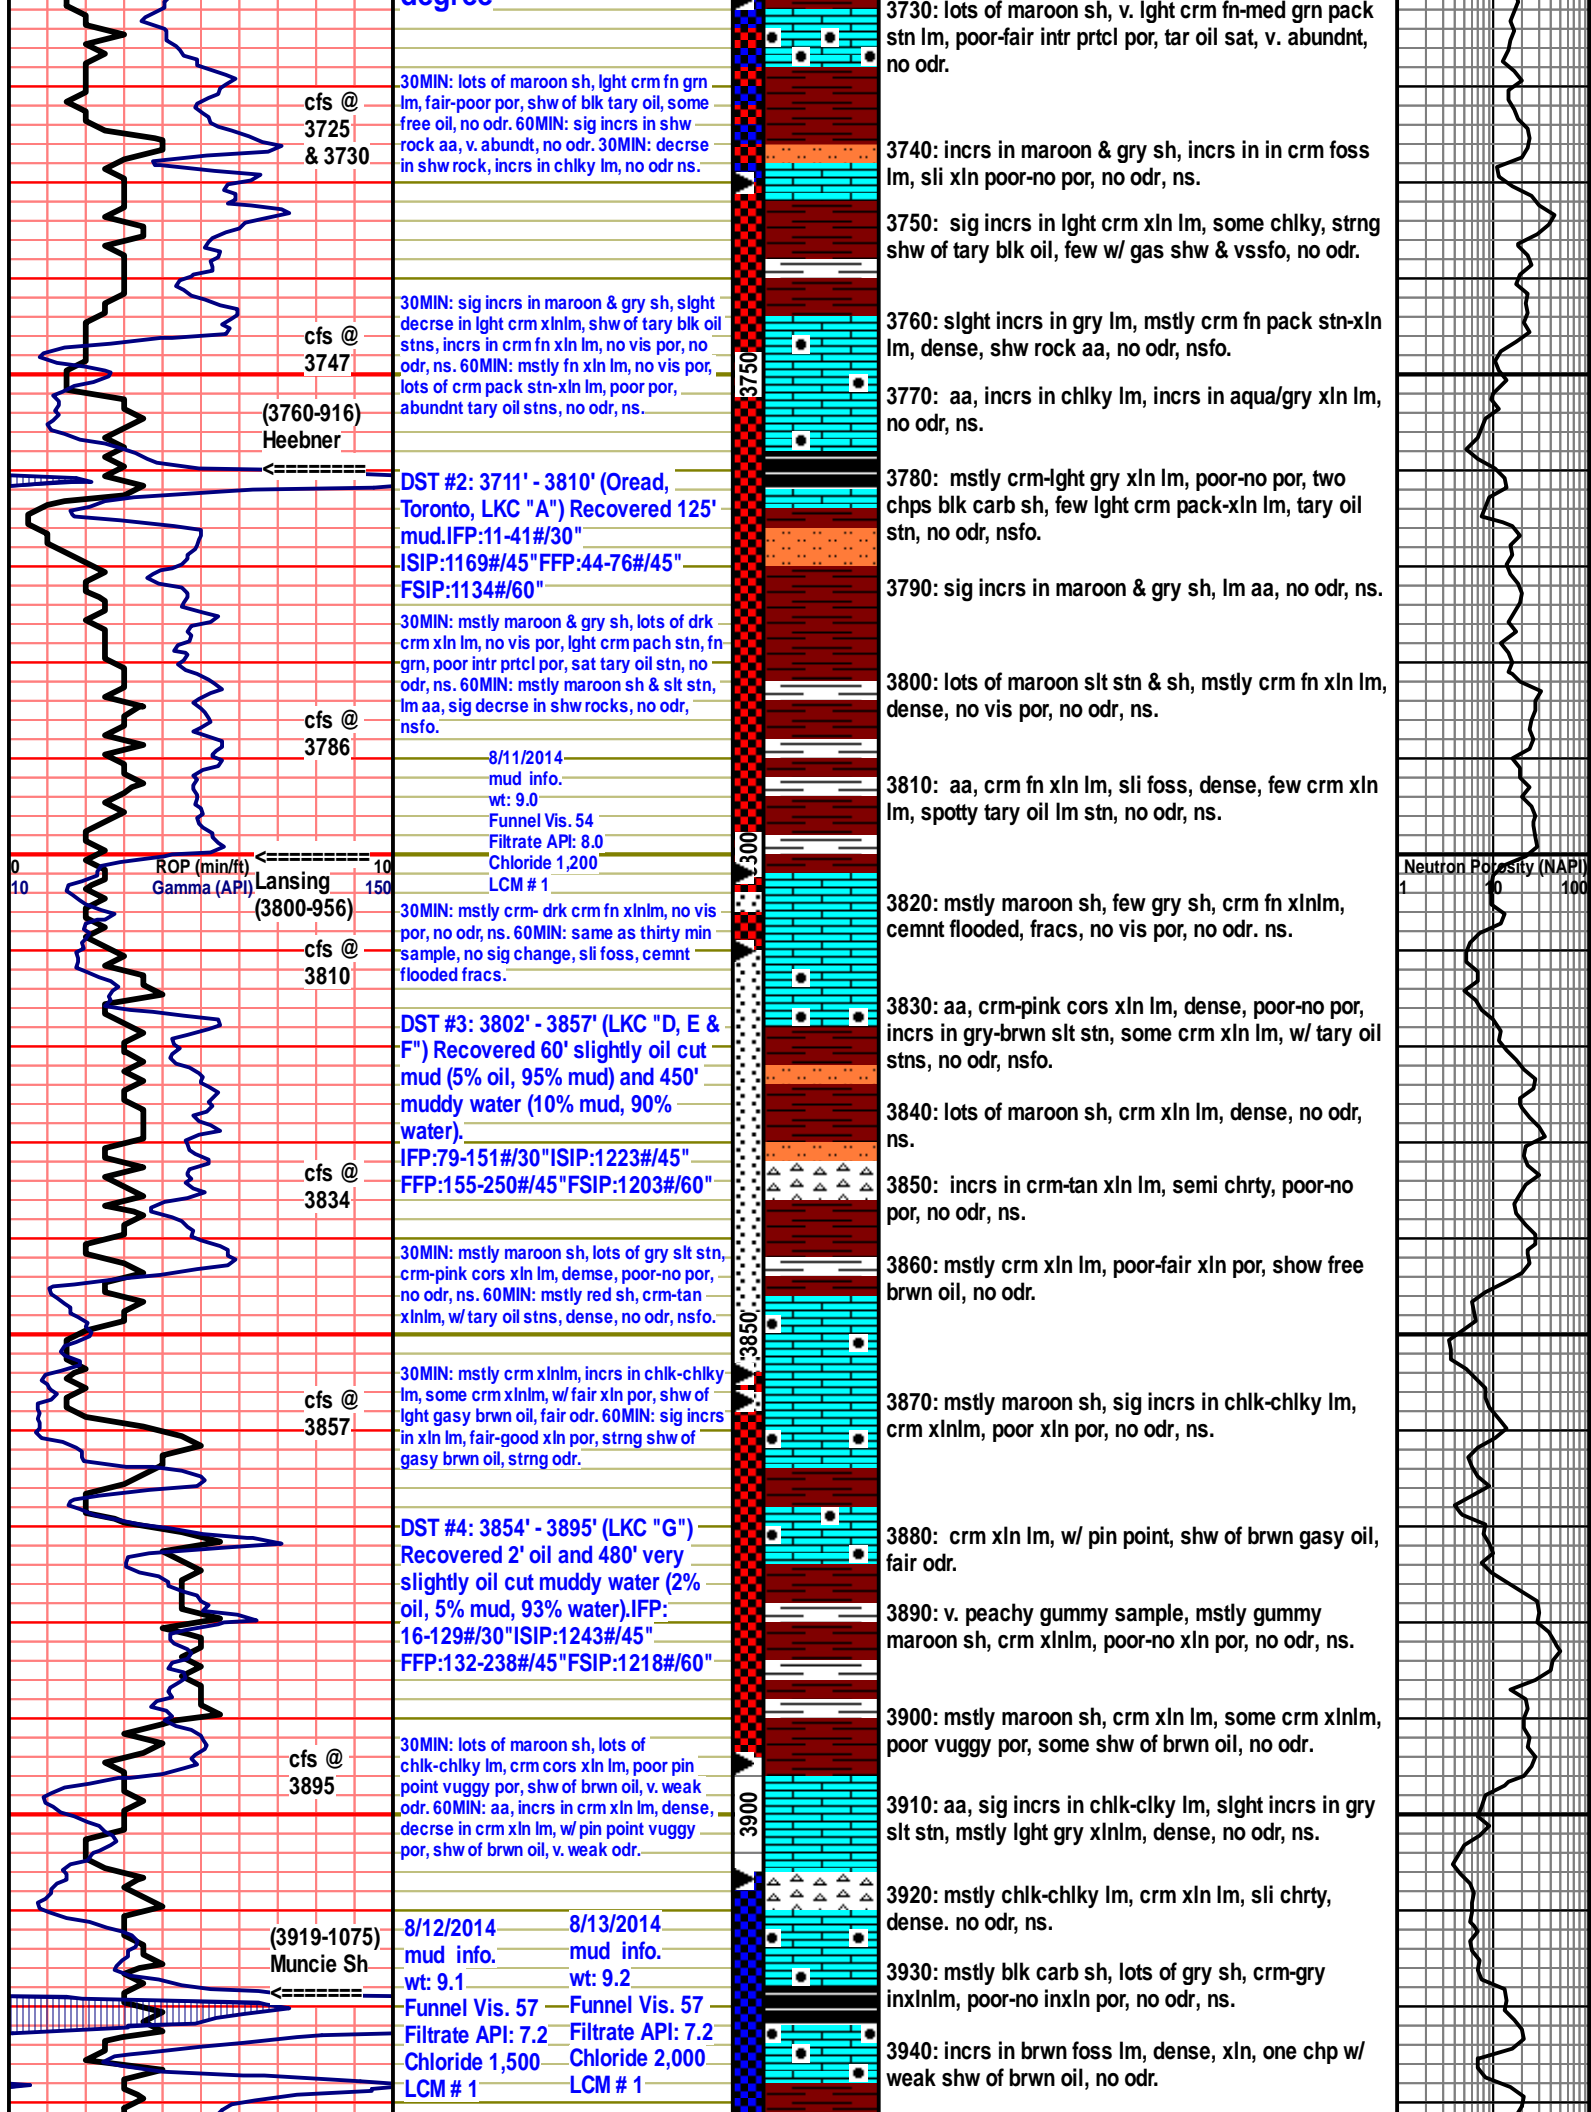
cfs @ 3725 & 3730

cfs @ 3747

(3760-916) Heebner

cfs @ 3786

0 ROP (min/ft) 10
10 Gamma (API) 150

Lansing (3800-956)

cfs @ 3810

cfs @ 3834

cfs @ 3857

cfs @ 3895

(3919-1075) Muncie Sh

30MIN: lots of maroon sh, lght crm fn grn lm, fair-poor por, shw of blk tary oil, some free oil, no odr. 60MIN: sig incrs in shw rock aa, v. abundt, no odr. 30MIN: decrse in shw rock, incrs in chlky lm, no odr ns.

30MIN: sig incrs in maroon & gry sh, slght decrse in lght crm xlnlm, shw of tary blk oil stns, incrs in crm fn xln lm, no vis por, no odr, ns. 60MIN: mstly fn xln lm, no vis por, lots of crm pack stn-xln lm, poor por, abundnt tary oil stns, no odr, ns.

DST #2: 3711' - 3810' (Oread, Toronto, LKC "A") Recovered 125' mud.IFP:11-41#/30" ISIP:1169#/45"FFP:44-76#/45" FSIP:1134#/60"

30MIN: mstly maroon & gry sh, lots of drk crm xln lm, no vis por, lght crm pach stn, fn grn, poor intr prtcl por, sat tary oil stn, no odr, ns. 60MIN: mstly maroon sh & slt stn, lm aa, sig decrse in shw rocks, no odr, nsfo.

8/11/2014 mud info. wt: 9.0 Funnel Vis. 54 Filtrate API: 8.0 Chloride 1,200 LCM # 1

30MIN: mstly crm- drk crm fn xlnlm, no vis por, no odr, ns. 60MIN: same as thirty min sample, no sig change, sli foss, cemnt flooded fracs.

DST #3: 3802' - 3857' (LKC "D, E & F") Recovered 60' slightly oil cut mud (5% oil, 95% mud) and 450' muddy water (10% mud, 90% water). IFP:79-151#/30"ISIP:1223#/45" FFP:155-250#/45"FSIP:1203#/60"

30MIN: mstly maroon sh, lots of gry slt stn, crm-pink cors xln lm, demse, poor-no por, no odr, ns. 60MIN: mstly red sh, crm-tan xlnlm, w/ tary oil stns, dense, no odr, nsfo.

30MIN: mstly crm xlnlm, incrs in chlk-chlky lm, some crm xlnlm, w/ fair xln por, shw of lght gasy brwn oil, fair odr. 60MIN: sig incrs in xln lm, fair-good xln por, strng shw of gasy brwn oil, strng odr.

DST #4: 3854' - 3895' (LKC "G") Recovered 2' oil and 480' very slightly oil cut muddy water (2% oil, 5% mud, 93% water).IFP: 16-129#/30"ISIP:1243#/45" FFP:132-238#/45"FSIP:1218#/60"

30MIN: lots of maroon sh, lots of chlk-chlky lm, crm cors xln lm, poor pin point vuggy por, shw of brwn oil, v. weak odr. 60MIN: aa, incrs in crm xln lm, dense, decrse in crm xln lm, w/ pin point vuggy por, shw of brwn oil, v. weak odr.

8/12/2014 mud info. wt: 9.1 Funnel Vis. 57 Filtrate API: 7.2 Chloride 1,500 LCM # 1

8/13/2014 mud info. wt: 9.2 Funnel Vis. 57 Filtrate API: 7.2 Chloride 2,000 LCM # 1

3750

3800

3850

3900

3730: lots of maroon sh, v. lght crm fn-med grn pack stn lm, poor-fair intr prtcl por, tar oil sat, v. abundnt, no odr.

3740: incrs in maroon & gry sh, incrs in in crm foss lm, sli xln poor-no por, no odr, ns.

3750: sig incrs in lght crm xln lm, some chlky, strng shw of tary blk oil, few w/ gas shw & vssfo, no odr.

3760: slght incrs in gry lm, mstly crm fn pack stn-xln lm, dense, shw rock aa, no odr, nsfo.

3770: aa, incrs in chlky lm, incrs in aqua/gry xln lm, no odr, ns.

3780: mstly crm-lght gry xln lm, poor-no por, two chps blk carb sh, few lght crm pack-xln lm, tary oil stn, no odr, nsfo.

3790: sig incrs in maroon & gry sh, lm aa, no odr, ns.

3800: lots of maroon slt stn & sh, mstly crm fn xln lm, dense, no vis por, no odr, ns.

3810: aa, crm fn xln lm, sli foss, dense, few crm xln lm, spotty tary oil lm stn, no odr, ns.

3820: mstly maroon sh, few gry sh, crm fn xlnlm, cemnt flooded, fracs, no vis por, no odr. ns.

3830: aa, crm-pink cors xln lm, dense, poor-no por, incrs in gry-brwn slt stn, some crm xln lm, w/ tary oil stns, no odr, nsfo.

3840: lots of maroon sh, crm xln lm, dense, no odr, ns.

3850: incrs in crm-tan xln lm, semi chrty, poor-no por, no odr, ns.

3860: mstly crm xln lm, poor-fair xln por, show free brwn oil, no odr.

3870: mstly maroon sh, sig incrs in chlk-chlky lm, crm xlnlm, poor xln por, no odr, ns.

3880: crm xln lm, w/ pin point, shw of brwn gasy oil, fair odr.

3890: v. peachy gummy sample, mstly gummy maroon sh, crm xlnlm, poor-no xln por, no odr, ns.

3900: mstly maroon sh, crm xln lm, some crm xlnlm, poor vuggy por, some shw of brwn oil, no odr.

3910: aa, sig incrs in chlk-clky lm, slght incrs in gry slt stn, mstly lght gry xlnlm, dense, no odr, ns.

3920: mstly chlk-chlky lm, crm xln lm, sli chrty, dense. no odr, ns.

3930: mstly blk carb sh, lots of gry sh, crm-gry inxlnlm, poor-no inxln por, no odr, ns.

3940: incrs in brwn foss lm, dense, xln, one chp w/ weak shw of brwn oil, no odr.

Neutron Porosity (NAPI)
1 10 100